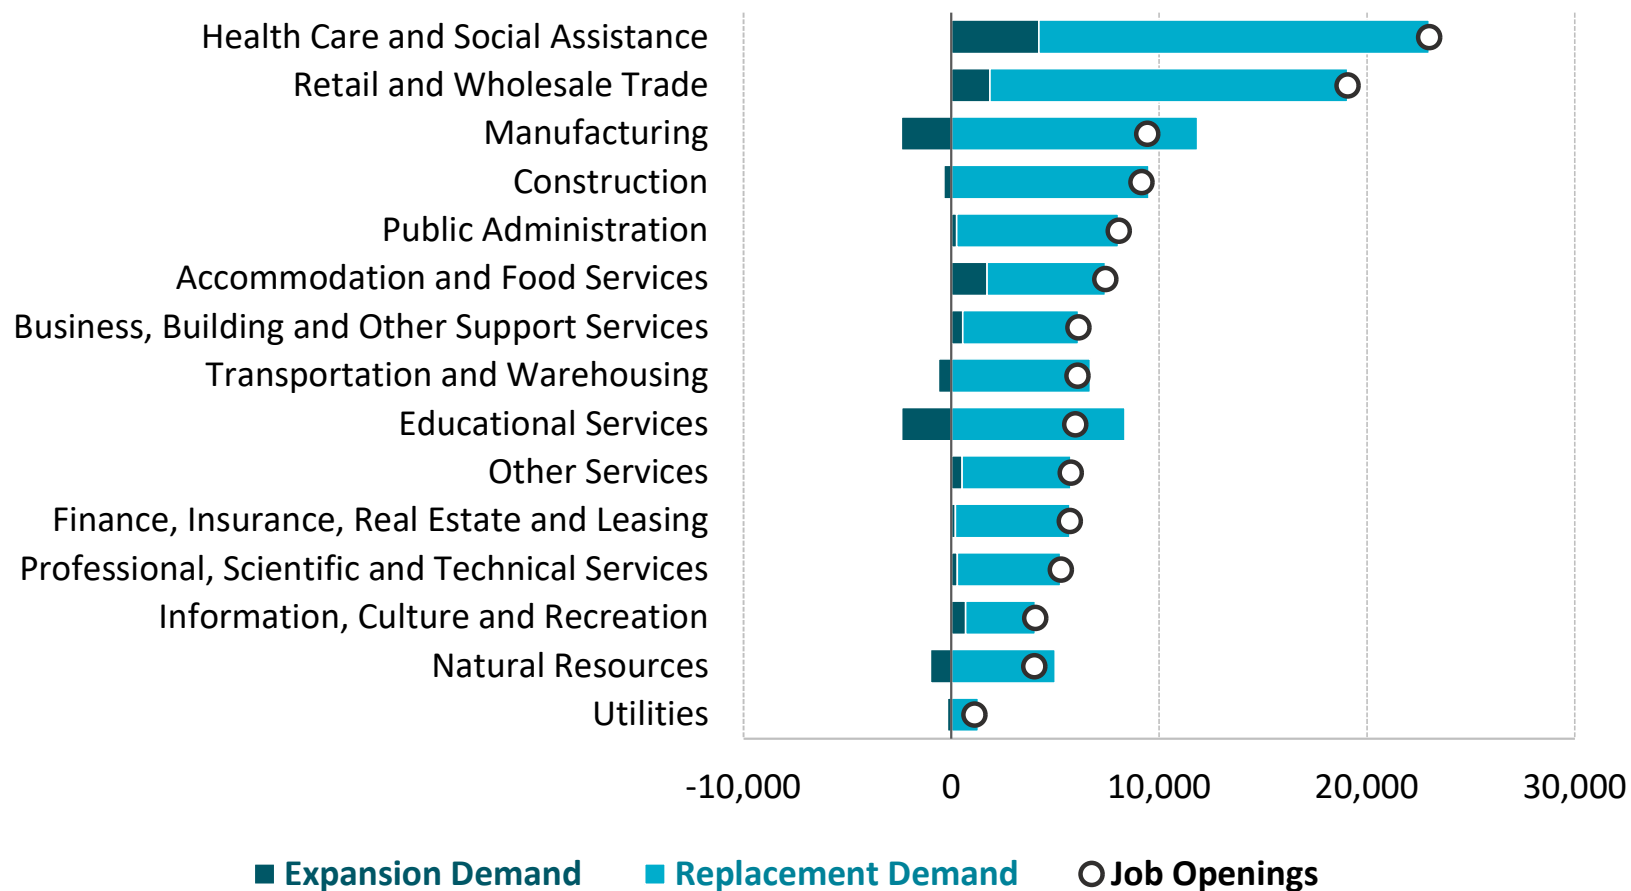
Health Care and Social Assistance
Retail and Wholesale Trade
Manufacturing
Construction
Public Administration
Accommodation and Food Services
Business, Building and Other Support Services
Transportation and Warehousing
Educational Services
Other Services
Finance, Insurance, Real Estate and Leasing
Professional, Scientific and Technical Services
Information, Culture and Recreation
Natural Resources
Utilities

-10,000 0 10,000 20,000 30,000

Expansion Demand Replacement Demand Job Openings